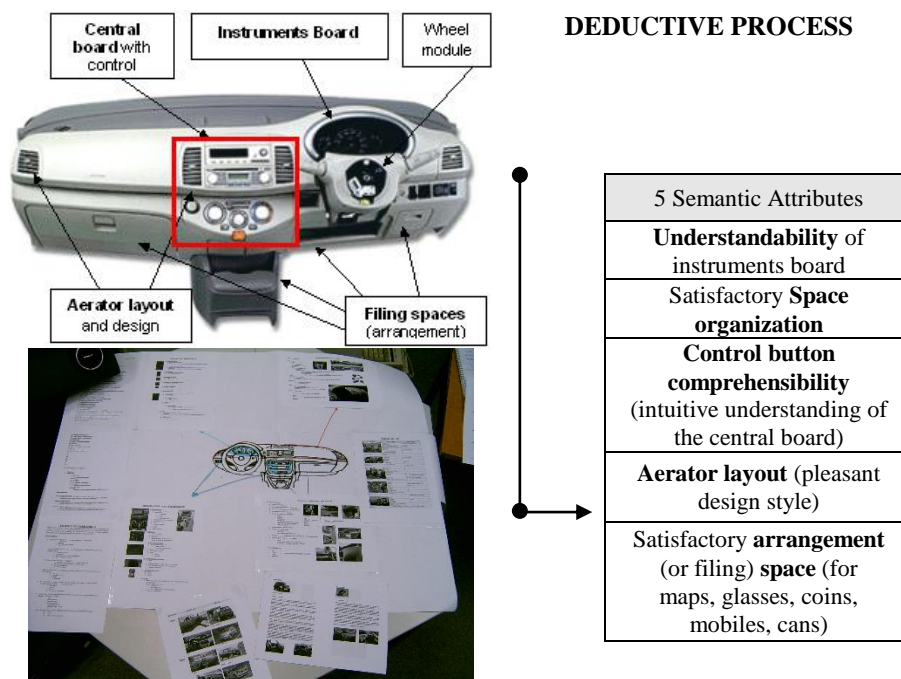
Central board with control

Instruments Board

Wheel module

DEDUCTIVE PROCESS

Aerator layout and design

Filing spaces (arrangement)

| 5 Semantic Attributes |
|---|
| **Understandability** of instruments board |
| Satisfactory **Space organization** |
| **Control button comprehensibility** (intuitive understanding of the central board) |
| **Aerator layout** (pleasant design style) |
| Satisfactory **arrangement** (or filing) **space** (for maps, glasses, coins, mobiles, cans) |